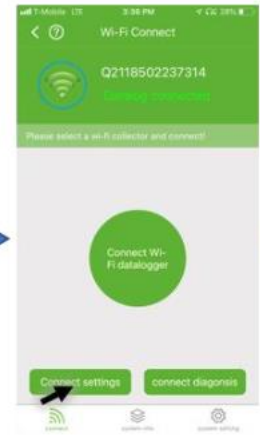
T-Mobile LTE 3:38 PM 28%

Wi-Fi Connect

Q2118502237314

Datalog connected

Please select a wi-fi collector and connect!

Connect Wi-Fi datalogger

Connect settings

connect diagonsis

connect

system info

system setting